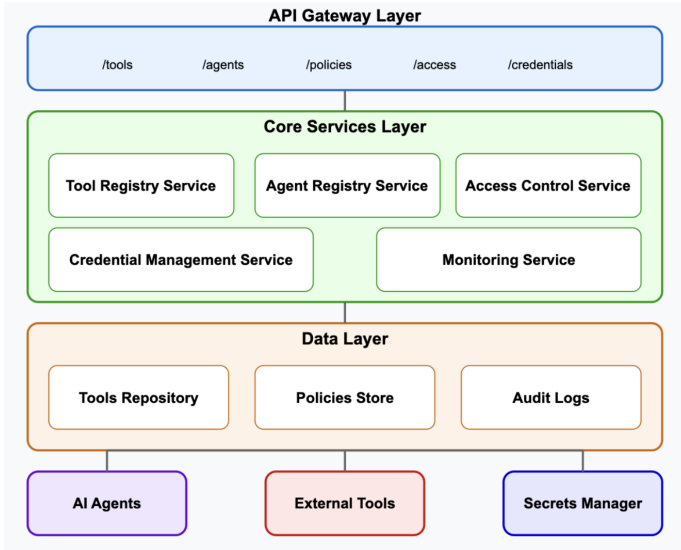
API Gateway Layer

/tools /agents /policies /access /credentials

Core Services Layer

Tool Registry Service

Agent Registry Service

Access Control Service

Credential Management Service

Monitoring Service

Data Layer

Tools Repository

Policies Store

Audit Logs

AI Agents

External Tools

Secrets Manager